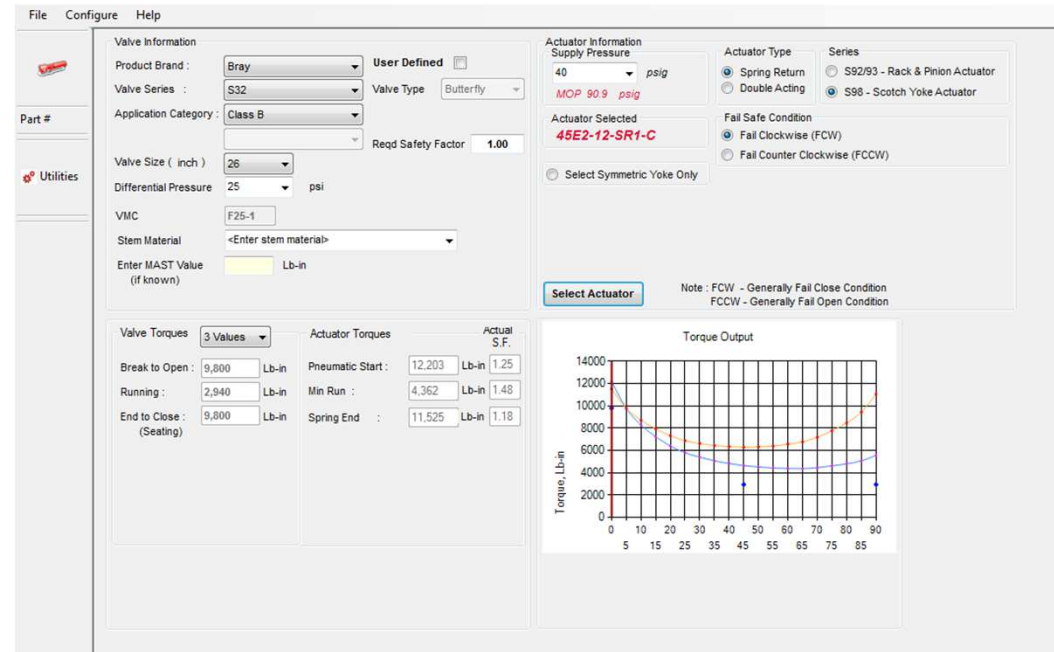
File Configure Help

Part #

Utilities

Valve Information

Product Brand : Bray

User Defined

Valve Series : S32

Valve Type Butterfly

Application Category : Class B

Reqd Safety Factor 1.00

Valve Size ( inch ) 26

Differential Pressure 25 psi

VMC F25-1

Stem Material <Enter stem material>

Enter MAST Value (if known) Lb-in

Actuator Information
Supply Pressure
40 psig
MOP 90.9 psig

Actuator Type
Spring Return
Double Acting

Series
S92/93 - Rack & Pinion Actuator
S98 - Scotch Yoke Actuator

Actuator Selected
45E2-12-SR1-C

Fail Safe Condition
Fail Clockwise (FCW)
Fail Counter Clockwise (FCCW)

Select Symmetric Yoke Only

Select Actuator

Note : FCW - Generally Fail Close Condition
FCCW - Generally Fail Open Condition

Valve Torques 3 Values

| | | |
|---|---|---|
| Break to Open : | 9,800 | Lb-in |
| Running : | 2,940 | Lb-in |
| End to Close : (Seating) | 9,800 | Lb-in |

Actuator Torques Actual S.F.

| | | | |
|---|---|---|---|
| Pneumatic Start : | 12,203 | Lb-in | 1.25 |
| Min Run : | 4,362 | Lb-in | 1.48 |
| Spring End : | 11,525 | Lb-in | 1.18 |

Torque Output

Torque, Lb-in

14000
12000
10000
8000
6000
4000
2000
0

0 10 20 30 40 50 60 70 80 90
5 15 25 35 45 55 65 75 85